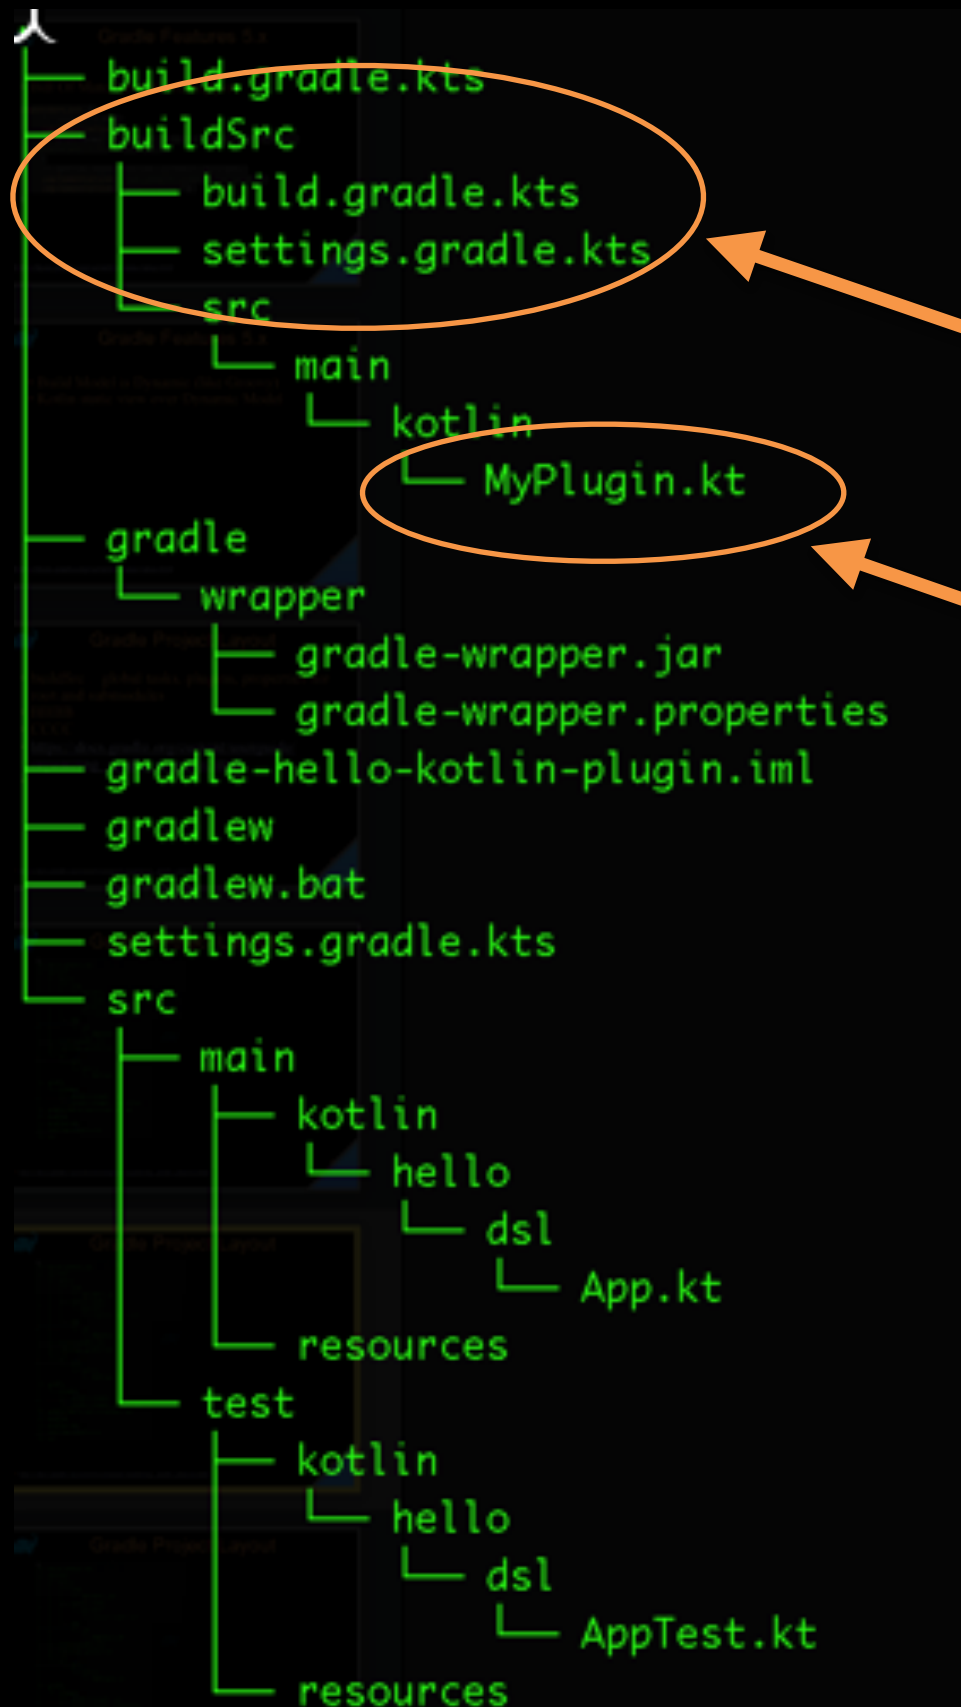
├── build.gradle.kts
├── buildSrc
│   ├── build.gradle.kts
│   ├── settings.gradle.kts
│   └── src
│       └── main
│           └── kotlin
│               └── MyPlugin.kt
├── gradle
│   └── wrapper
│       ├── gradle-wrapper.jar
│       └── gradle-wrapper.properties
├── gradle-hello-kotlin-plugin.iml
├── gradlew
├── gradlew.bat
├── settings.gradle.kts
└── src
    ├── main
    │   ├── kotlin
    │   │   └── hello
    │   │       └── dsl
    │   │           └── App.kt
    │   └── resources
    └── test
        ├── kotlin
        │   └── hello
        │       └── dsl
        │           └── AppTest.kt
        └── resources